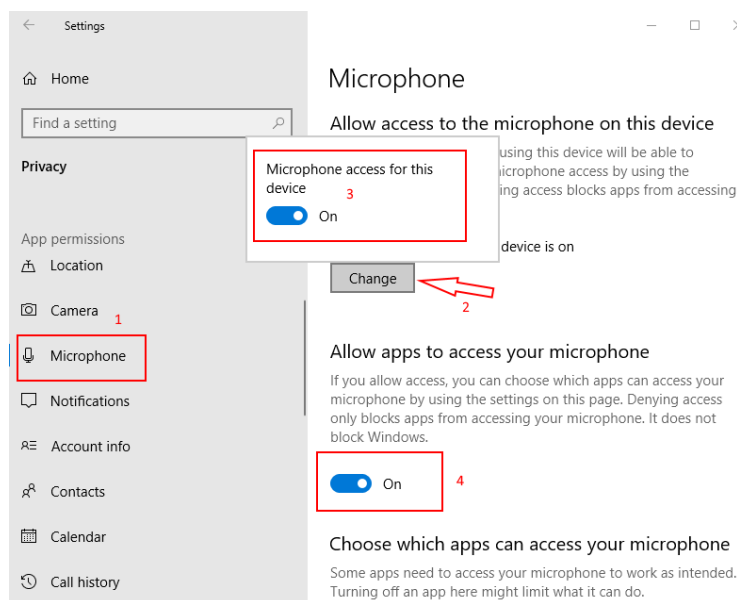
Settings

Home

Find a setting

Privacy

App permissions

Location

Camera

1

Microphone

Notifications

Account info

Contacts

Calendar

Call history

Microphone

Allow access to the microphone on this device

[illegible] using this device will be able to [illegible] microphone access by using the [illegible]ing access blocks apps from accessing

Microphone access for this device

3

On

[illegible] device is on

Change

2

Allow apps to access your microphone

If you allow access, you can choose which apps can access your microphone by using the settings on this page. Denying access only blocks apps from accessing your microphone. It does not block Windows.

On

4

Choose which apps can access your microphone

Some apps need to access your microphone to work as intended. Turning off an app here might limit what it can do.